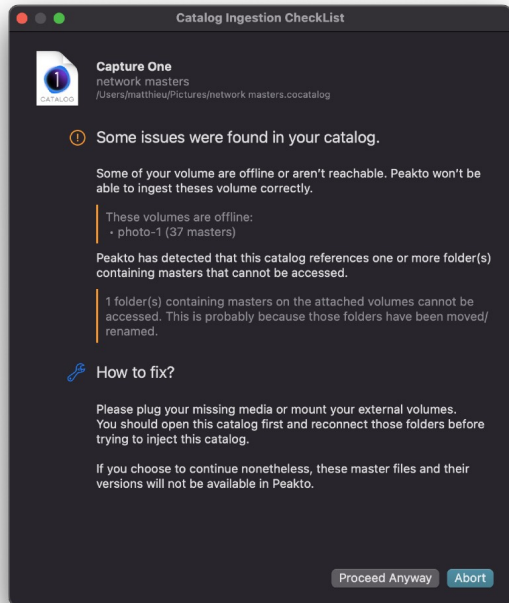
Catalog Ingestion CheckList

CATALOG

Capture One
network masters
/Users/matthieu/Pictures/network masters.cocatalog

Some issues were found in your catalog.

Some of your volume are offline or aren't reachable. Peakto won't be able to ingest theses volume correctly.

These volumes are offline:
• photo-1 (37 masters)

Peakto has detected that this catalog references one or more folder(s) containing masters that cannot be accessed.

1 folder(s) containing masters on the attached volumes cannot be accessed. This is probably because those folders have been moved/renamed.

How to fix?

Please plug your missing media or mount your external volumes. You should open this catalog first and reconnect those folders before trying to inject this catalog.

If you choose to continue nonetheless, these master files and their versions will not be available in Peakto.

Proceed Anyway
Abort